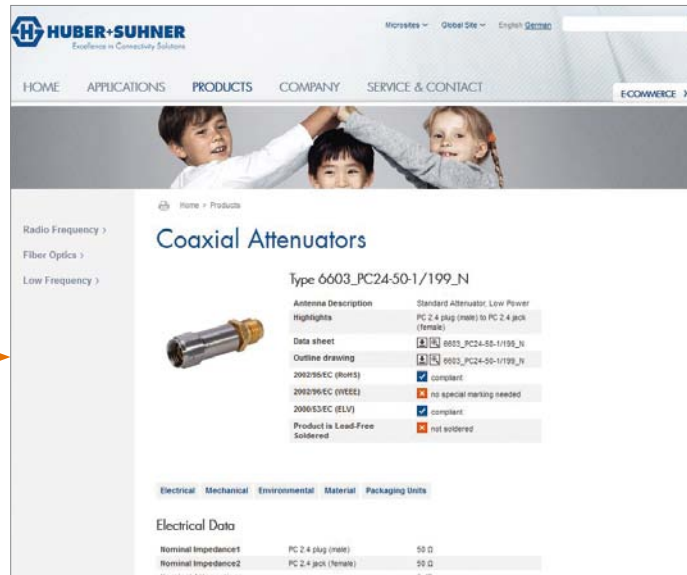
HUBER+SUHNER
Excellence in Connectivity Solutions

Microsites ⌄ Global Site ⌄ English German

HOME APPLICATIONS PRODUCTS COMPANY SERVICE & CONTACT E-COMMERCE ›

Home > Products

Radio Frequency ›
Fiber Optics ›
Low Frequency ›

Coaxial Attenuators

Type 6603_PC24-50-1/199_N

| | |
|---|---|
| Antenna Description | Standard Attenuator, Low Power |
| Highlights | PC 2.4 plug (male) to PC 2.4 jack (female) |
| Data sheet | 6603_PC24-50-1/199_N |
| Outline drawing | 6603_PC24-50-1/199_N |
| 2002/95/EC (RoHS) | compliant |
| 2002/96/EC (WEEE) | no special marking needed |
| 2000/53/EC (ELV) | compliant |
| Product is Lead-Free Soldered | not soldered |

Electrical Mechanical Environmental Material Packaging Units

Electrical Data

| | | |
|---|---|---|
| Nominal Impedance1 | PC 2.4 plug (male) | 50 Ω |
| Nominal Impedance2 | PC 2.4 jack (female) | 50 Ω |
| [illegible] | | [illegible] |